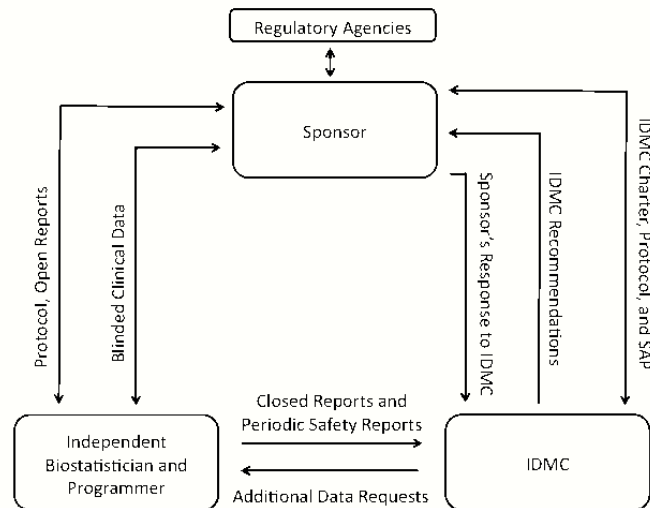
Regulatory Agencies

Sponsor

Protocol, Open Reports

Blinded Clinical Data

Sponsor's Response to IDMC

IDMC Recommendations

IDMC Charter, Protocol, and SAP

Closed Reports and Periodic Safety Reports

Additional Data Requests

Independent Biostatistician and Programmer

IDMC